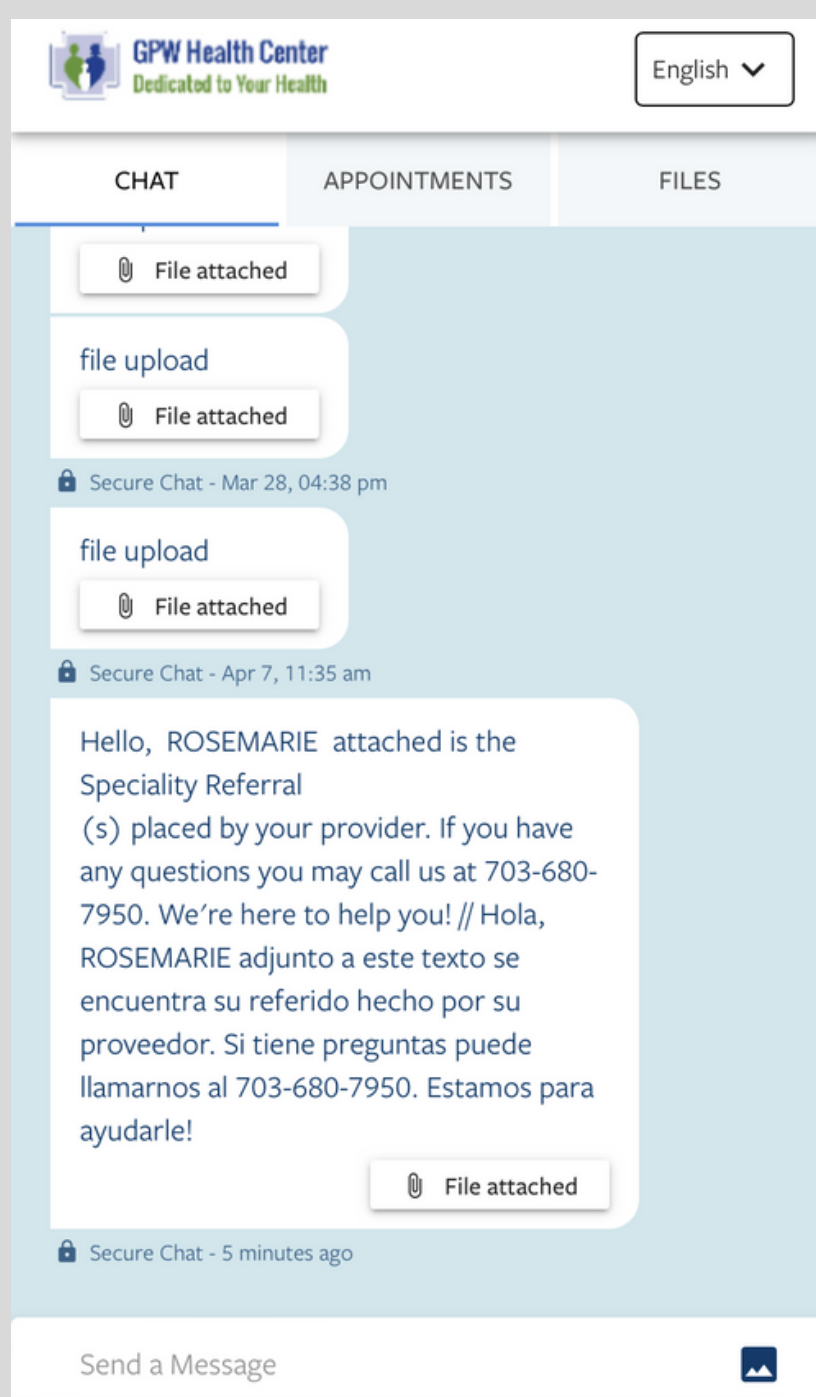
GPW Health Center
Dedicated to Your Health

English

CHAT
APPOINTMENTS
FILES

File attached

file upload
File attached

Secure Chat - Mar 28, 04:38 pm

file upload
File attached

Secure Chat - Apr 7, 11:35 am

Hello, ROSEMARIE attached is the Speciality Referral (s) placed by your provider. If you have any questions you may call us at 703-680-7950. We're here to help you! // Hola, ROSEMARIE adjunto a este texto se encuentra su referido hecho por su proveedor. Si tiene preguntas puede llamarnos al 703-680-7950. Estamos para ayudarle!

File attached

Secure Chat - 5 minutes ago

Send a Message